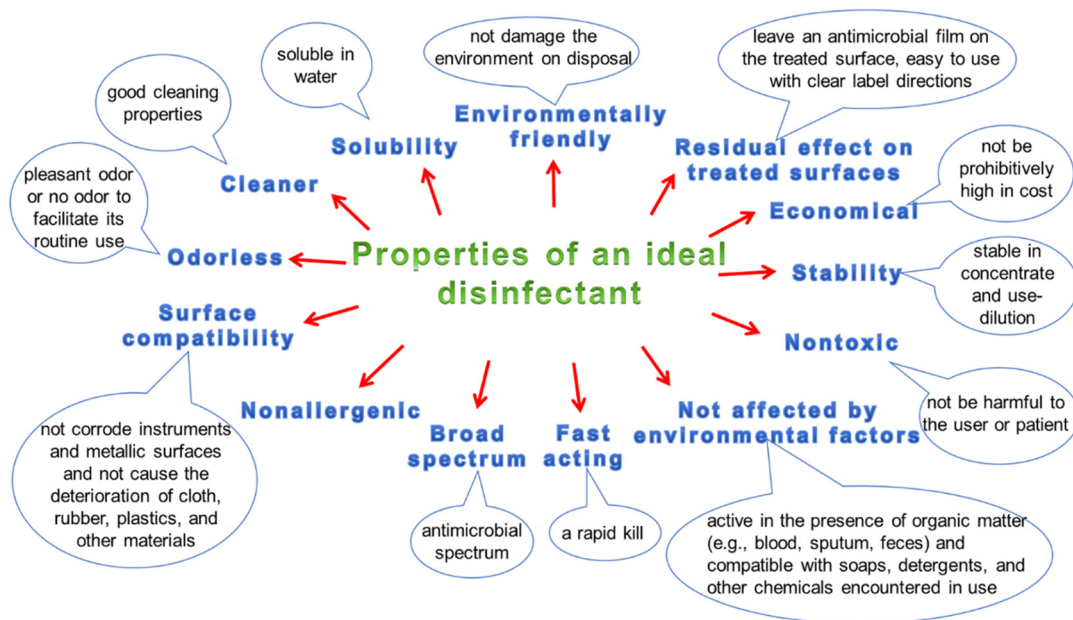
Properties of an ideal disinfectant

Environmentally friendly

not damage the environment on disposal

Solubility

soluble in water

Cleaner

good cleaning properties

Odorless

pleasant odor or no odor to facilitate its routine use

Residual effect on treated surfaces

leave an antimicrobial film on the treated surface, easy to use with clear label directions

Economical

not be prohibitively high in cost

Stability

stable in concentrate and use-dilution

Nontoxic

not be harmful to the user or patient

Surface compatibility

not corrode instruments and metallic surfaces and not cause the deterioration of cloth, rubber, plastics, and other materials

Nonallergenic

Broad spectrum

antimicrobial spectrum

Fast acting

a rapid kill

Not affected by environmental factors

active in the presence of organic matter (e.g., blood, sputum, feces) and compatible with soaps, detergents, and other chemicals encountered in use